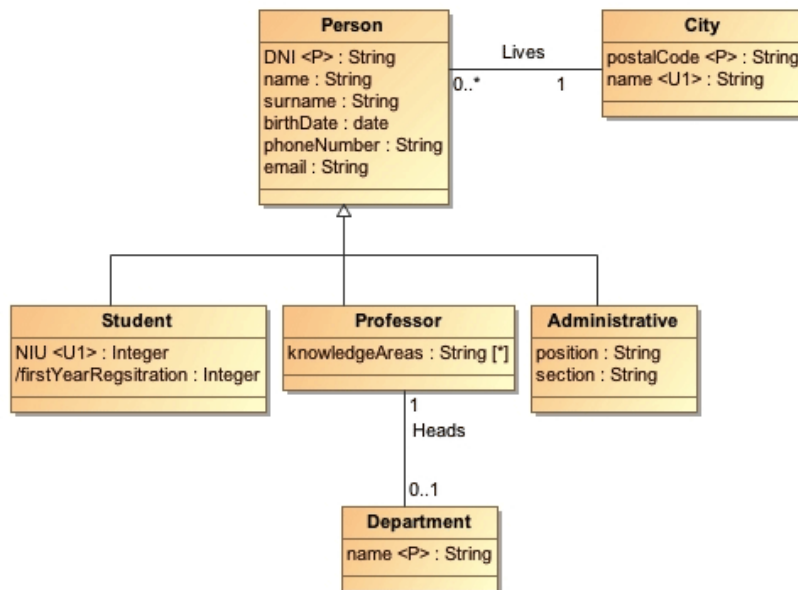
Person
DNI <P> : String
name : String
surname : String
birthDate : date
phoneNumber : String
email : String

Lives
0..*
1

City
postalCode <P> : String
name <U1> : String

Student
NIU <U1> : Integer
/firstYearRegsitration : Integer

Professor
knowledgeAreas : String [*]

Administrative
position : String
section : String

1
Heads
0..1

Department
name <P> : String